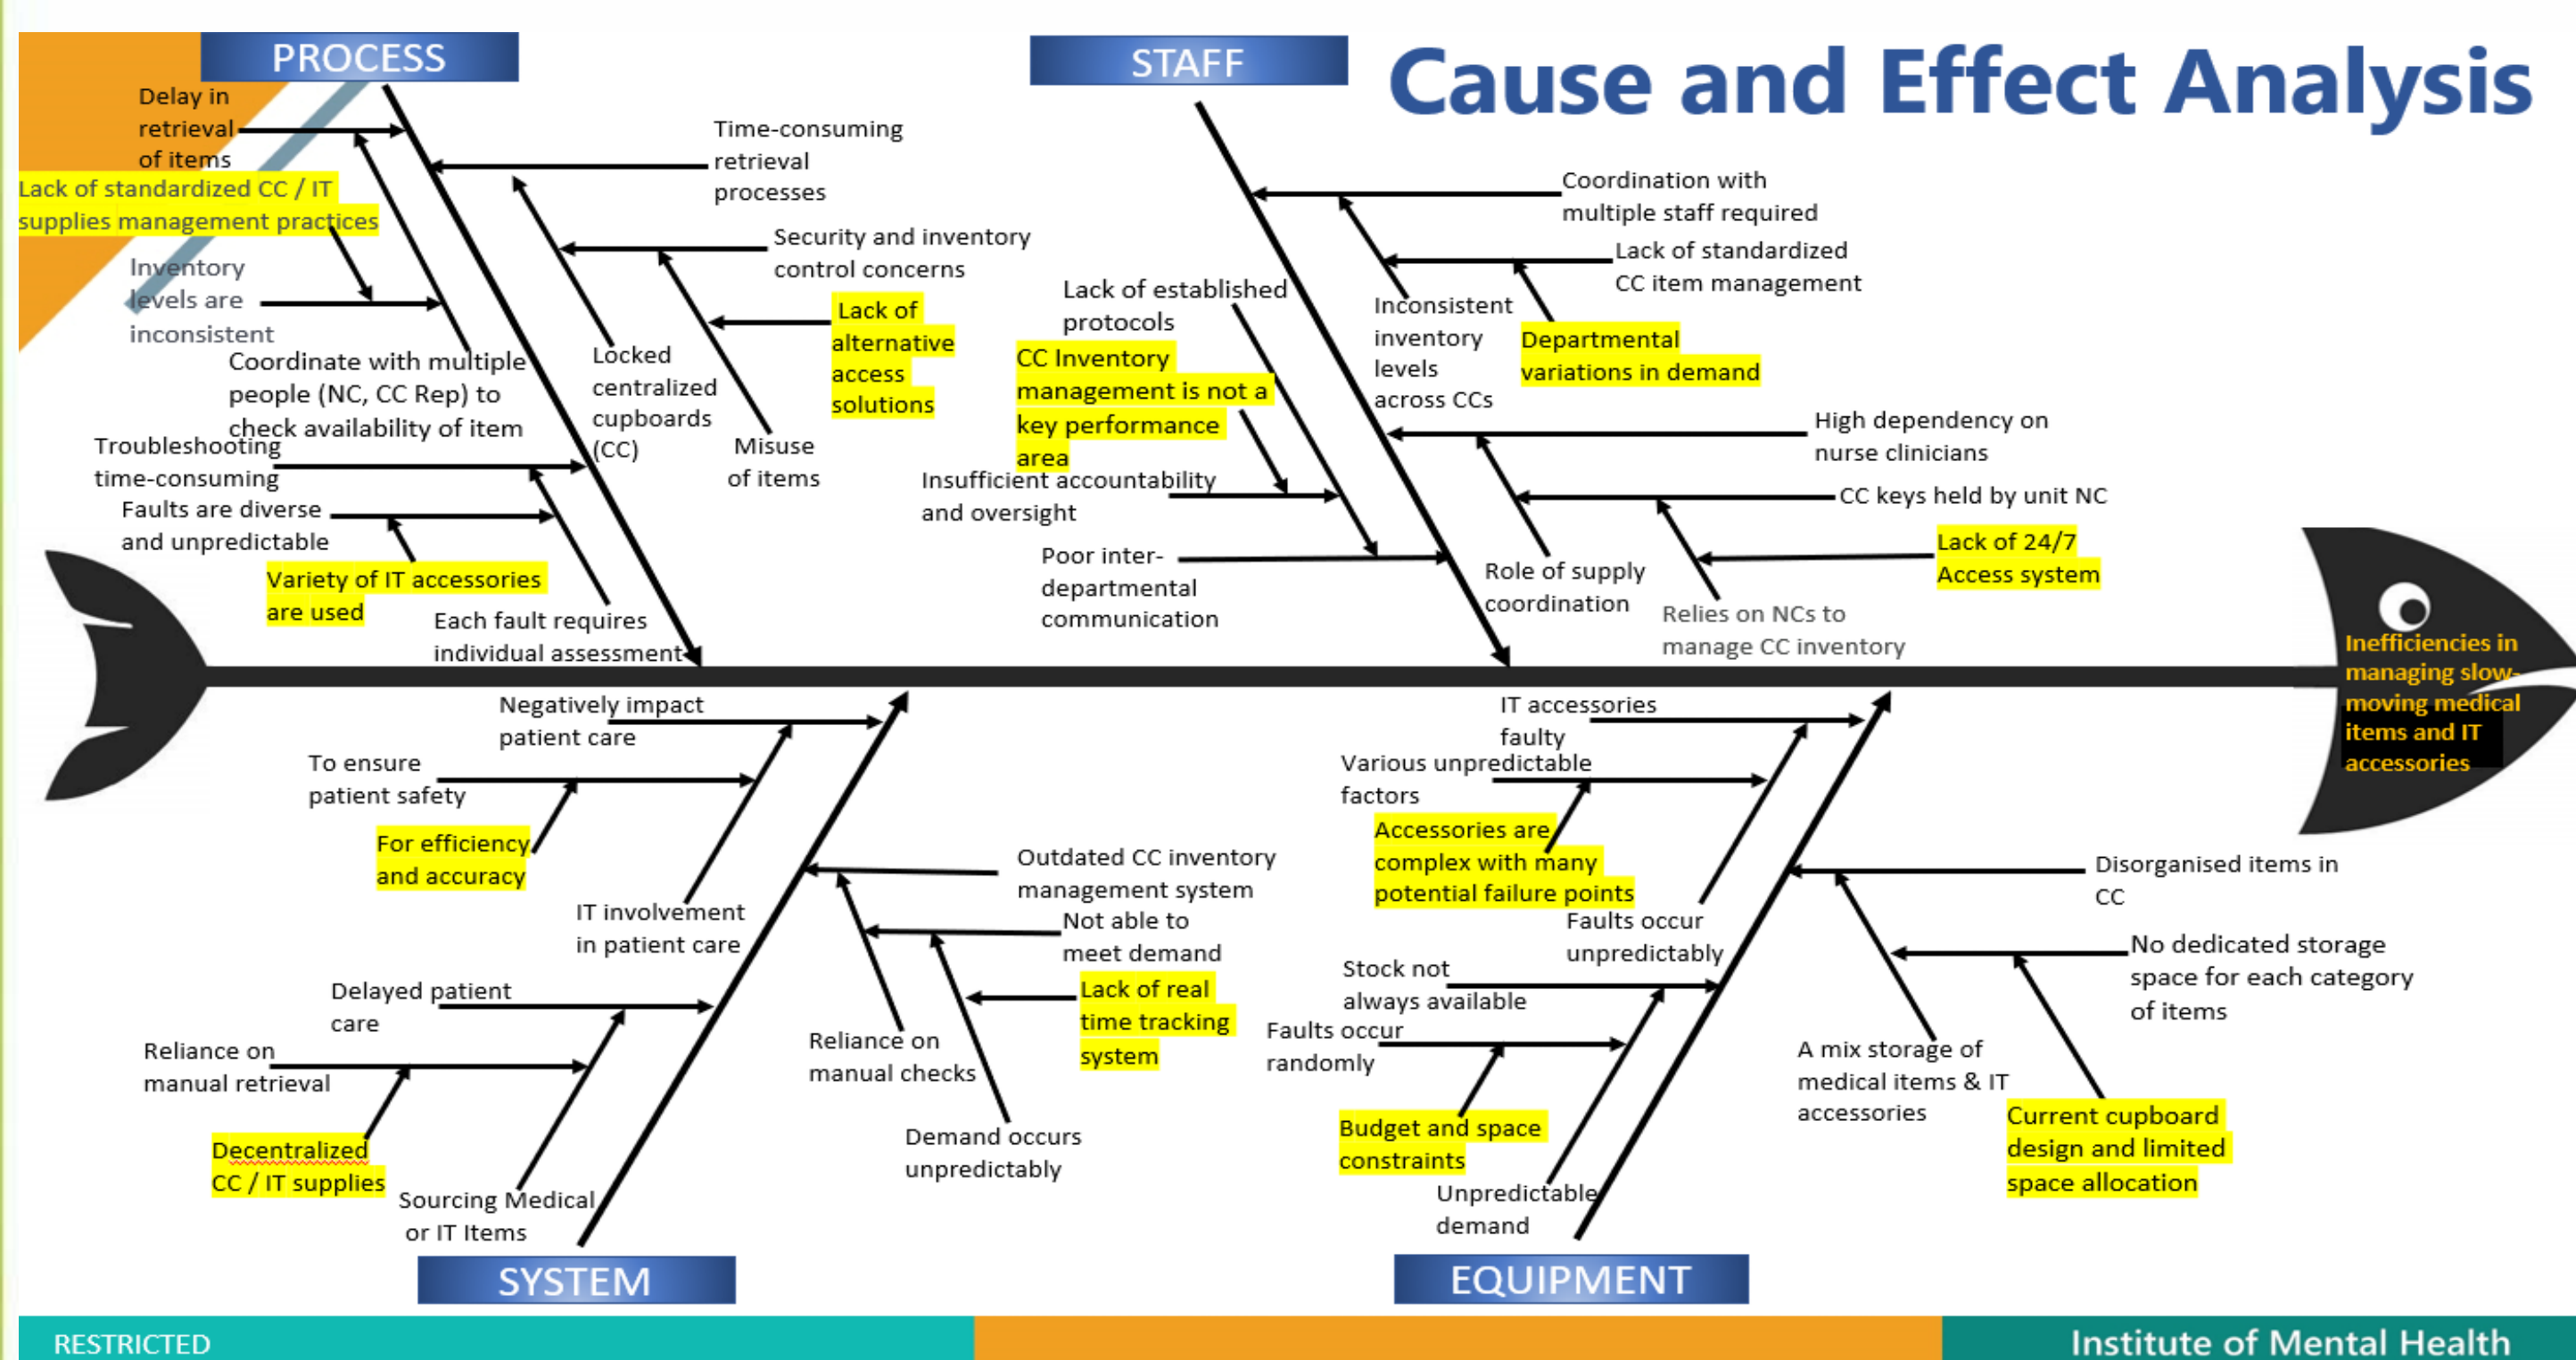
PROCESS

STAFF

Cause and Effect Analysis

Delay in retrieval of items

Lack of standardized CC / IT supplies management practices

Inventory levels are inconsistent

Coordinate with multiple people (NC, CC Rep) to check availability of item

Troubleshooting time-consuming

Faults are diverse and unpredictable

Variety of IT accessories are used

Each fault requires individual assessment

Time-consuming retrieval processes

Security and inventory control concerns

Lack of alternative access solutions

Locked centralized cupboards (CC)

Misuse of items

Lack of established protocols

CC Inventory management is not a key performance area

Insufficient accountability and oversight

Poor inter-departmental communication

Coordination with multiple staff required

Lack of standardized CC item management

Inconsistent inventory levels across CCs

Departmental variations in demand

High dependency on nurse clinicians

CC keys held by unit NC

Lack of 24/7 Access system

Role of supply coordination

Relies on NCs to manage CC inventory

Inefficiencies in managing slow-moving medical items and IT accessories

Negatively impact patient care

To ensure patient safety

For efficiency and accuracy

IT involvement in patient care

Delayed patient care

Reliance on manual retrieval

Decentralized CC / IT supplies

Sourcing Medical or IT Items

Outdated CC inventory management system

Not able to meet demand

Lack of real time tracking system

Reliance on manual checks

Demand occurs unpredictably

IT accessories faulty

Various unpredictable factors

Accessories are complex with many potential failure points

Faults occur unpredictably

Stock not always available

Faults occur randomly

Budget and space constraints

Unpredictable demand

Disorganised items in CC

No dedicated storage space for each category of items

A mix storage of medical items & IT accessories

Current cupboard design and limited space allocation

SYSTEM

EQUIPMENT

RESTRICTED

Institute of Mental Health